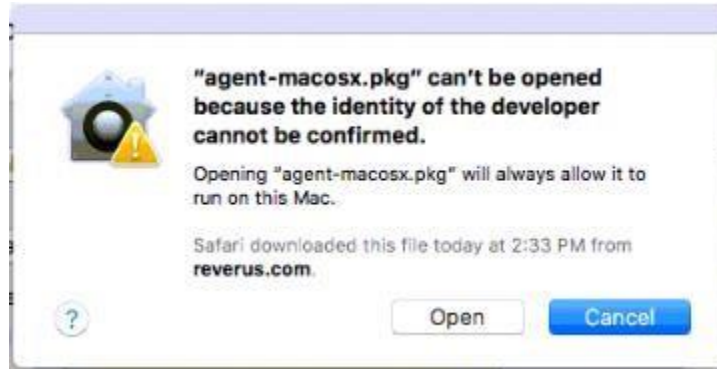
"agent-macosx.pkg" can't be opened because the identity of the developer cannot be confirmed.

Opening "agent-macosx.pkg" will always allow it to run on this Mac.

Safari downloaded this file today at 2:33 PM from reverus.com.

?

Open

Cancel